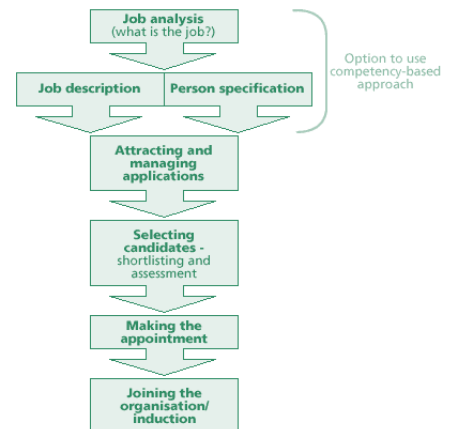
Job analysis
(what is the job?)

Option to use competency-based approach

Job description

Person specification

Attracting and managing applications

Selecting candidates - shortlisting and assessment

Making the appointment

Joining the organisation/ induction